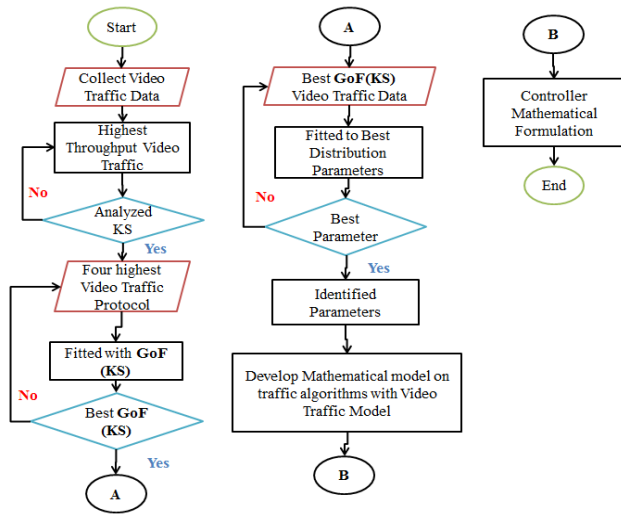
Start

Collect Video Traffic Data

Highest Throughput Video Traffic

No

Analyzed KS

Yes

Four highest Video Traffic Protocol

Fitted with **GoF** (KS)

No

Best **GoF** (KS)

Yes

A

A

Best **GoF(KS)** Video Traffic Data

Fitted to Best Distribution Parameters

No

Best Parameter

Yes

Identified Parameters

Develop Mathematical model on traffic algorithms with Video Traffic Model

B

B

Controller Mathematical Formulation

End